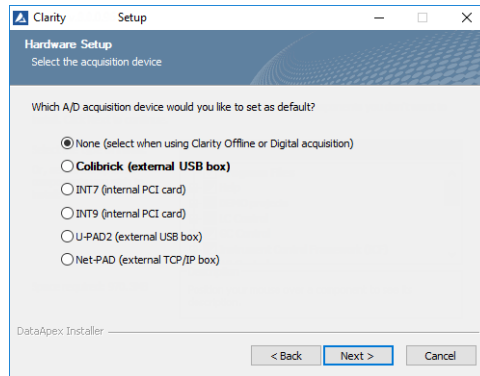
Clarity Setup

Hardware Setup
Select the acquisition device

Which A/D acquisition device would you like to set as default?

None (select when using Clarity Offline or Digital acquisition)
Colibrick (external USB box)
INT7 (internal PCI card)
INT9 (internal PCI card)
U-PAD2 (external USB box)
Net-PAD (external TCP/IP box)

DataApex Installer

< Back
Next >
Cancel